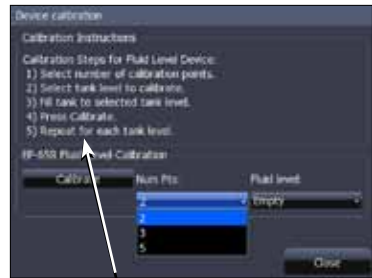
Device calibration

Calibration Instructions

Calibration Steps for Fluid Level Device:
1) Select number of calibration points.
2) Select tank level to calibrate.
3) Fill tank to selected tank level.
4) Press Calibrate.
5) Repeat for each tank level.

EP-65R Fluid Level Calibration

Calibrate

Num Pts:

2

2

3

5

Fluid level

Empty

Close